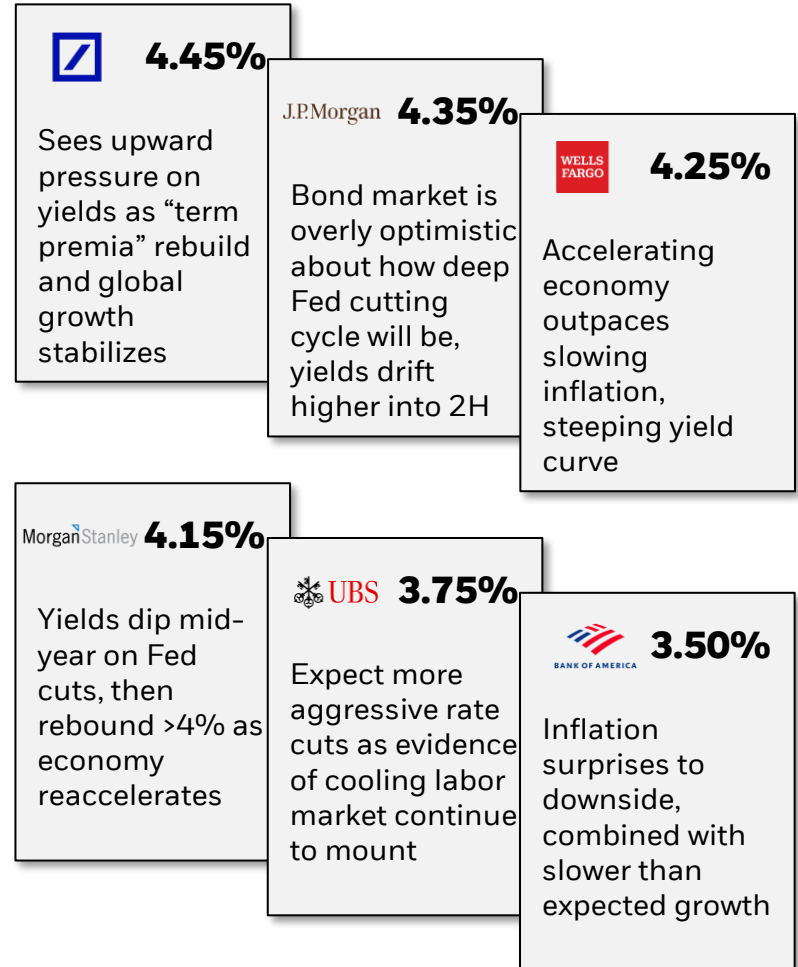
4.45%

Sees upward pressure on yields as “term premia” rebuild and global growth stabilizes

J.P.Morgan 4.35%

Bond market is overly optimistic about how deep Fed cutting cycle will be, yields drift higher into 2H

WELLS FARGO 4.25%

Accelerating economy outpaces slowing inflation, steeping yield curve

Morgan Stanley 4.15%

Yields dip mid-year on Fed cuts, then rebound >4% as economy reaccelerates

UBS 3.75%

Expect more aggressive rate cuts as evidence of cooling labor market continue to mount

BANK OF AMERICA 3.50%

Inflation surprises to downside, combined with slower than expected growth